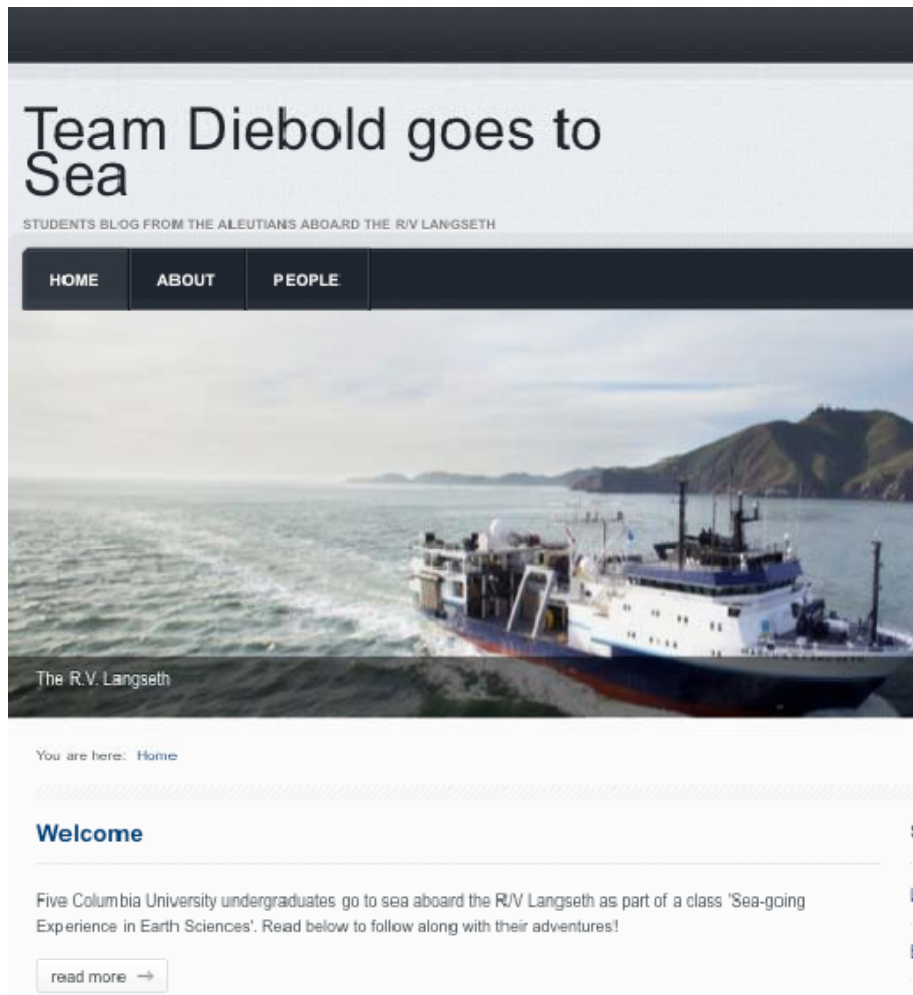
Team Diebold goes to Sea

STUDENTS BLOG FROM THE ALEUTIANS ABOARD THE R/V LANGSETH

HOME ABOUT PEOPLE

The R.V. Langseth

You are here: Home

Welcome

Five Columbia University undergraduates go to sea aboard the R/V Langseth as part of a class 'Sea-going Experience in Earth Sciences'. Read below to follow along with their adventures!

read more →